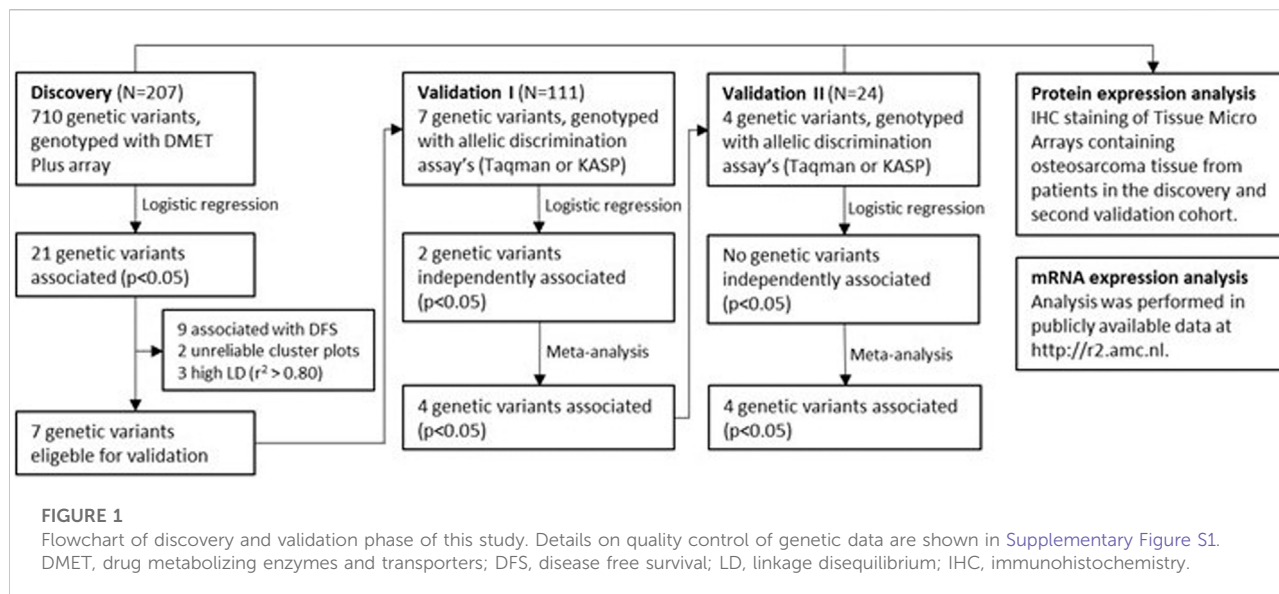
**Discovery** (N=207)
710 genetic variants, genotyped with DMET Plus array

Logistic regression

21 genetic variants associated (p<0.05)

9 associated with DFS
2 unreliable cluster plots
3 high LD ($r^2$ > 0.80)

7 genetic variants eligeble for validation

**Validation I** (N=111)
7 genetic variants, genotyped with allelic discrimination assay's (Taqman or KASP)

Logistic regression

2 genetic variants independently associated (p<0.05)

Meta-analysis

4 genetic variants associated (p<0.05)

**Validation II** (N=24)
4 genetic variants, genotyped with allelic discrimination assay's (Taqman or KASP)

Logistic regression

No genetic variants independently associated (p<0.05)

Meta-analysis

4 genetic variants associated (p<0.05)

**Protein expression analysis**
IHC staining of Tissue Micro Arrays containing osteosarcoma tissue from patients in the discovery and second validation cohort.

**mRNA expression analysis**
Analysis was performed in publicly available data at http://r2.amc.nl.

FIGURE 1
Flowchart of discovery and validation phase of this study. Details on quality control of genetic data are shown in Supplementary Figure S1. DMET, drug metabolizing enzymes and transporters; DFS, disease free survival; LD, linkage disequilibrium; IHC, immunohistochemistry.